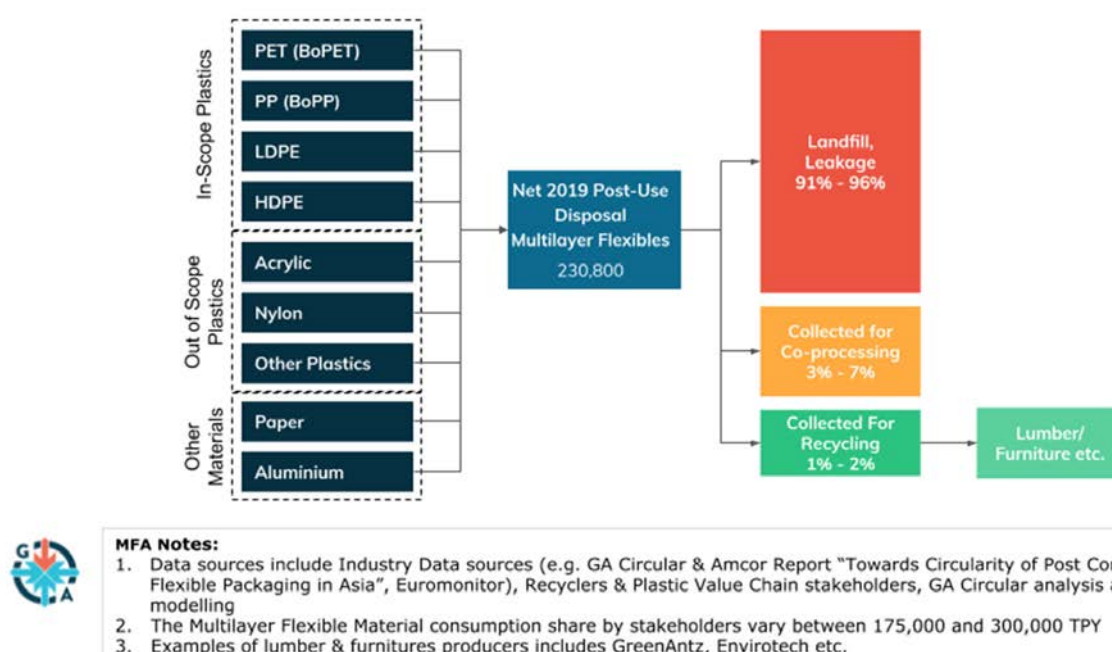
In-Scope Plastics

PET (BoPET)

PP (BoPP)

LDPE

HDPE

Out of Scope Plastics

Acrylic

Nylon

Other Plastics

Other Materials

Paper

Aluminium

Net 2019 Post-Use Disposal Multilayer Flexibles 230,800

Landfill, Leakage 91% - 96%

Collected for Co-processing 3% - 7%

Collected For Recycling 1% - 2%

Lumber/ Furniture etc.

G A

MFA Notes:
1. Data sources include Industry Data sources (e.g. GA Circular & Amcor Report "Towards Circularity of Post Co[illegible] Flexible Packaging in Asia", Euromonitor), Recyclers & Plastic Value Chain stakeholders, GA Circular analysis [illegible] modelling
2. The Multilayer Flexible Material consumption share by stakeholders vary between 175,000 and 300,000 TPY
3. Examples of lumber & furnitures producers includes GreenAntz, Envirotech etc.